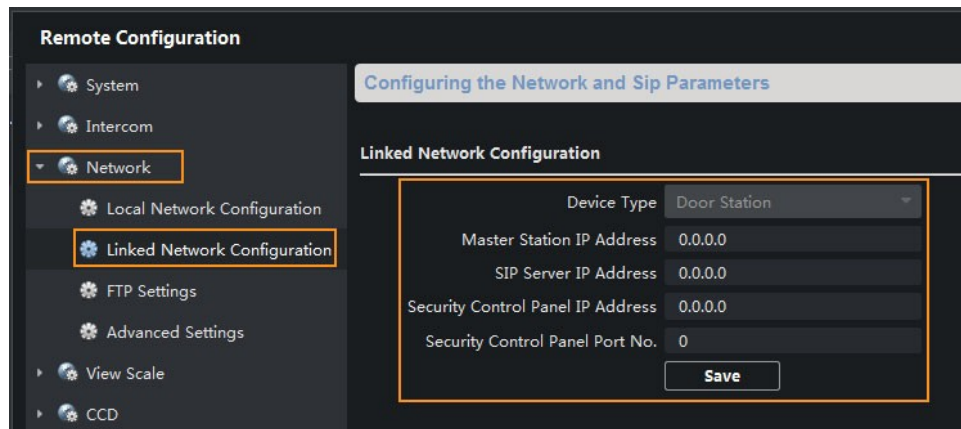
Remote Configuration

System
Intercom
Network
Local Network Configuration
Linked Network Configuration
FTP Settings
Advanced Settings
View Scale
CCD

Configuring the Network and Sip Parameters

Linked Network Configuration

| | |
|---|---|
| Device Type | Door Station |
| Master Station IP Address | 0.0.0.0 |
| SIP Server IP Address | 0.0.0.0 |
| Security Control Panel IP Address | 0.0.0.0 |
| Security Control Panel Port No. | 0 |

Save